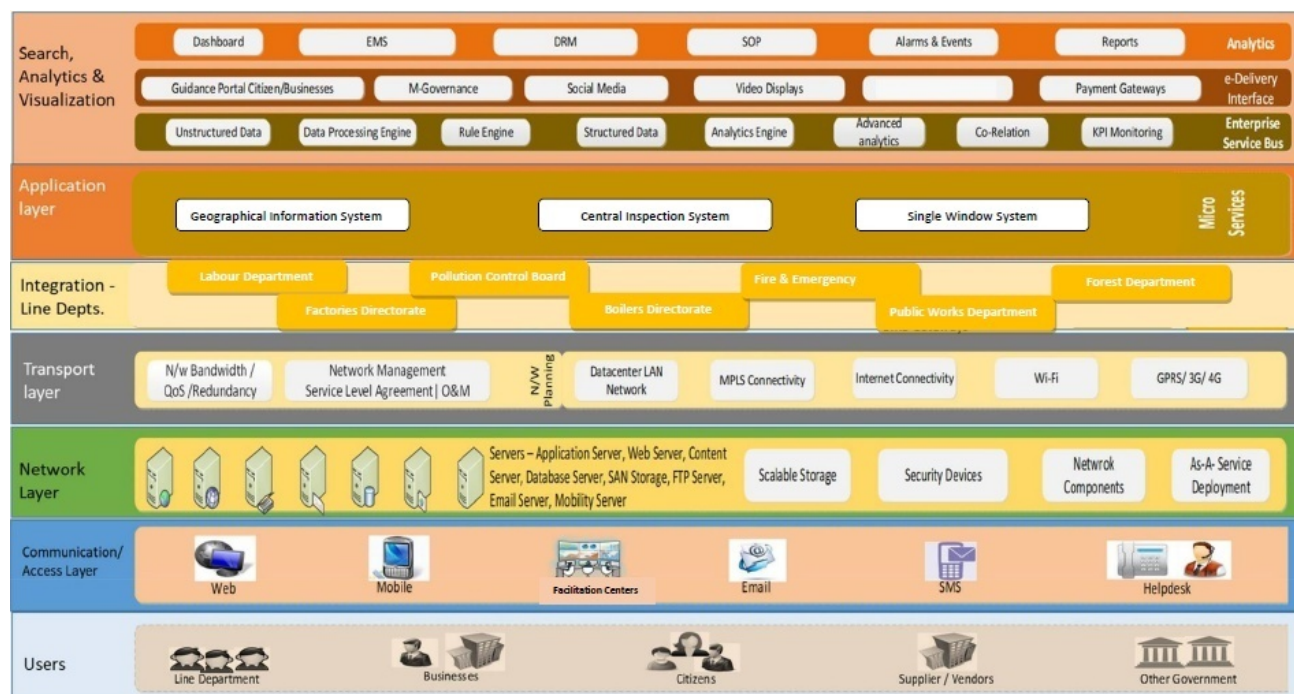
Search, Analytics & Visualization

Dashboard | EMS | DRM | SOP | Alarms & Events | Reports | Analytics

Guidance Portal Citizen/Businesses | M-Governance | Social Media | Video Displays | Payment Gateways | e-Delivery Interface

Unstructured Data | Data Processing Engine | Rule Engine | Structured Data | Analytics Engine | Advanced analytics | Co-Relation | KPI Monitoring | Enterprise Service Bus

Application layer

Geographical Information System | Central Inspection System | Single Window System | Micro Services

Integration - Line Depts.

Labour Department | Pollution Control Board | Fire & Emergency | Forest Department | Factories Directorate | Boilers Directorate | Public Works Department

Transport layer

N/w Bandwidth / QoS /Redundancy | Network Management Service Level Agreement | O&M | N/W Planning | Datacenter LAN Network | MPLS Connectivity | Internet Connectivity | Wi-Fi | GPRS/ 3G/ 4G

Network Layer

Servers – Application Server, Web Server, Content Server, Database Server, SAN Storage, FTP Server, Email Server, Mobility Server | Scalable Storage | Security Devices | Netwrok Components | As-A- Service Deployment

Communication/ Access Layer

Web | Mobile | Facilitation Centers | Email | SMS | Helpdesk

Users

Line Department | Businesses | Citizens | Supplier / Vendors | Other Government